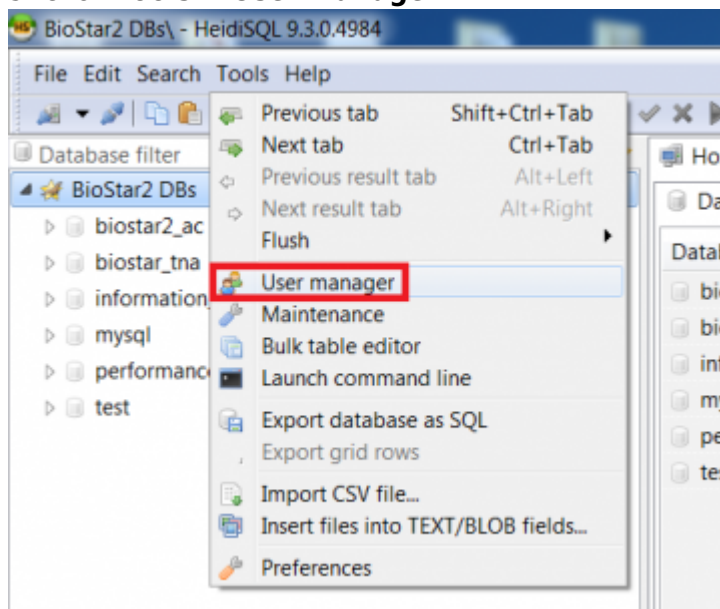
BioStar2 DBs\ - HeidiSQL 9.3.0.4984

File Edit Search Tools Help

Database filter

BioStar2 DBs
biostar2_ac
biostar_tna
information
mysql
performance
test

Previous tab Shift+Ctrl+Tab
Next tab Ctrl+Tab
Previous result tab Alt+Left
Next result tab Alt+Right
Flush
User manager
Maintenance
Bulk table editor
Launch command line
Export database as SQL
Export grid rows
Import CSV file...
Insert files into TEXT/BLOB fields...
Preferences

Ho
Da
Datal
bi
bi
inf
my
pe
te